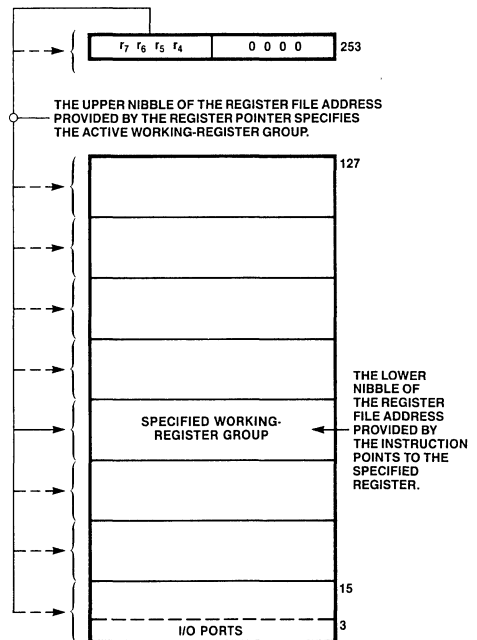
$r_7$ $r_6$ $r_5$ $r_4$ | 0 0 0 0 | 253

THE UPPER NIBBLE OF THE REGISTER FILE ADDRESS PROVIDED BY THE REGISTER POINTER SPECIFIES THE ACTIVE WORKING-REGISTER GROUP.

127

SPECIFIED WORKING-REGISTER GROUP

THE LOWER NIBBLE OF THE REGISTER FILE ADDRESS PROVIDED BY THE INSTRUCTION POINTS TO THE SPECIFIED REGISTER.

15

I/O PORTS

3